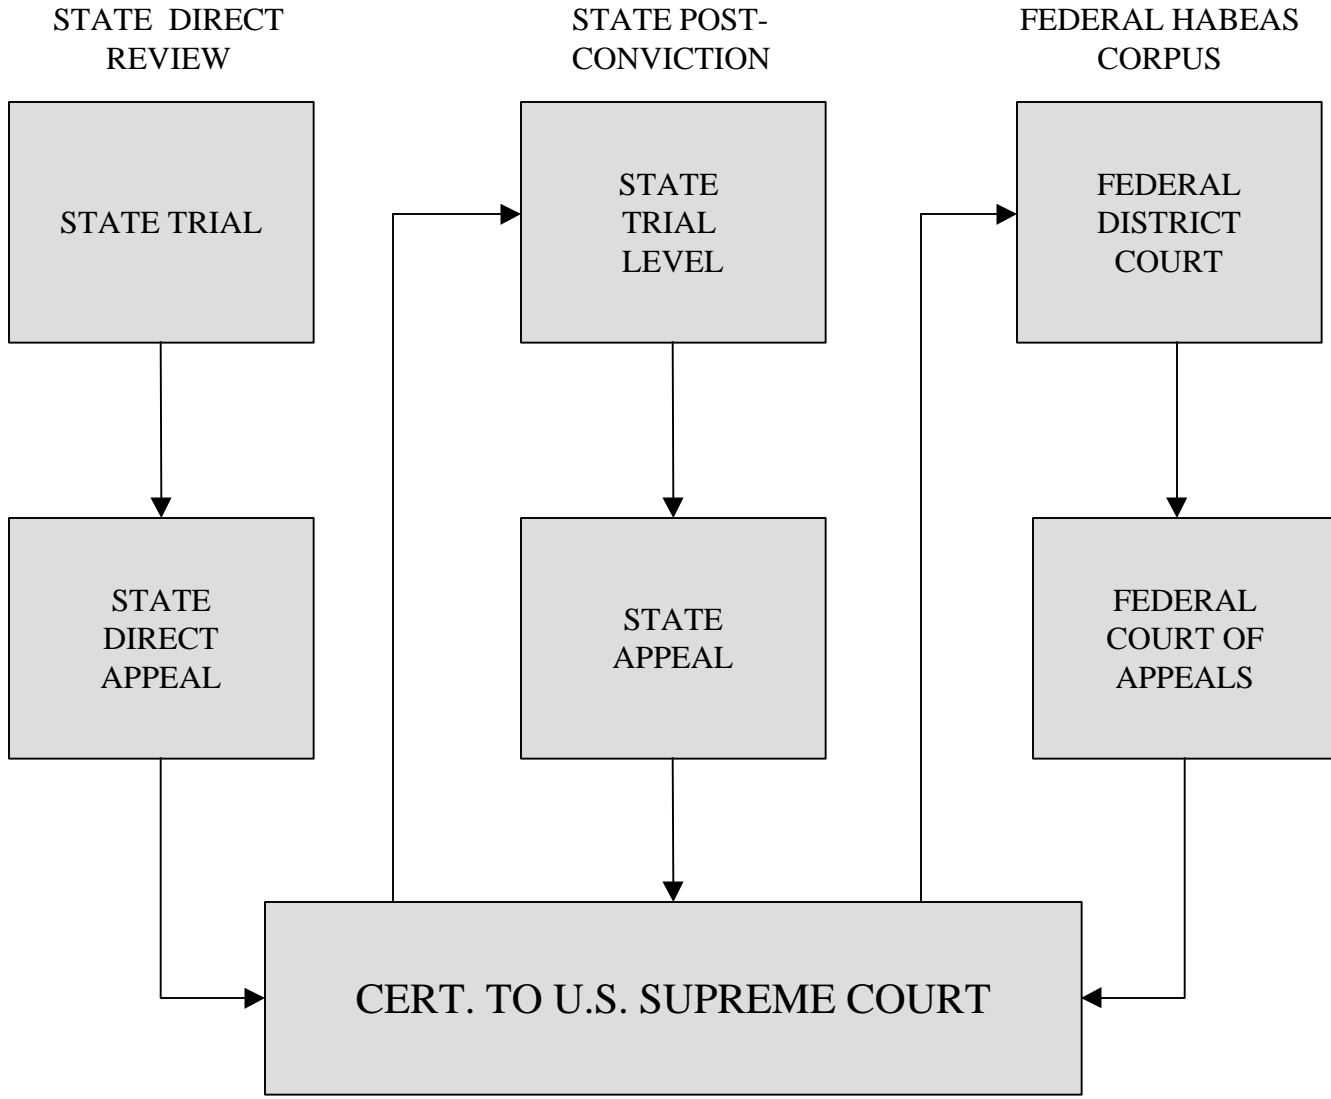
STATE DIRECT REVIEW

STATE POST-CONVICTION

FEDERAL HABEAS CORPUS

STATE TRIAL

STATE TRIAL LEVEL

FEDERAL DISTRICT COURT

STATE DIRECT APPEAL

STATE APPEAL

FEDERAL COURT OF APPEALS

CERT. TO U.S. SUPREME COURT